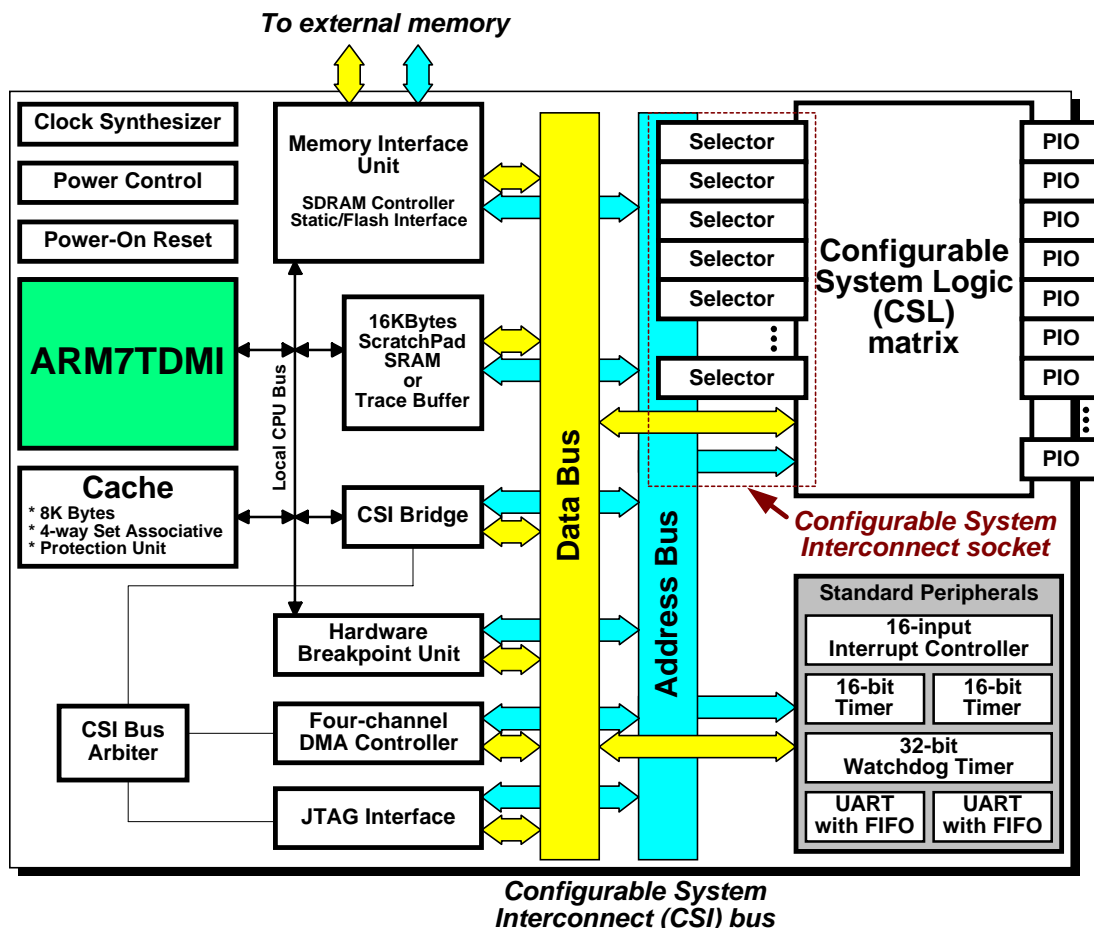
To external memory

Clock Synthesizer

Power Control

Power-On Reset

ARM7TDMI

Cache
* 8K Bytes
* 4-way Set Associative
* Protection Unit

Local CPU Bus

Memory Interface Unit
SDRAM Controller
Static/Flash Interface

16KBytes ScratchPad SRAM or Trace Buffer

CSI Bridge

Hardware Breakpoint Unit

Four-channel DMA Controller

JTAG Interface

CSI Bus Arbiter

Data Bus

Address Bus

Selector
Selector
Selector
Selector
Selector
Selector

Configurable System Logic (CSL) matrix

PIO
PIO
PIO
PIO
PIO
PIO
PIO
PIO

Configurable System Interconnect socket

Standard Peripherals
16-input Interrupt Controller
16-bit Timer
16-bit Timer
32-bit Watchdog Timer
UART with FIFO
UART with FIFO

Configurable System Interconnect (CSI) bus